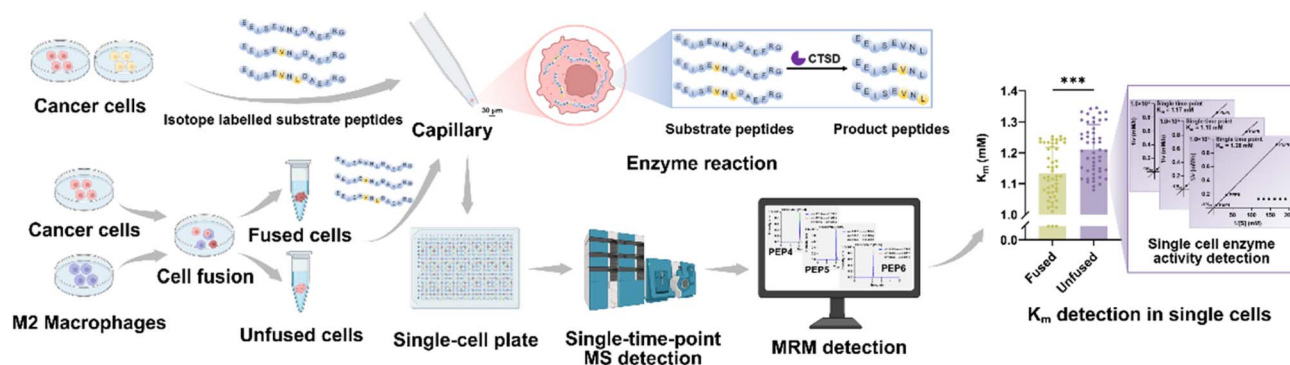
Cancer cells

Isotope labelled substrate peptides

EEISEVNLDAEFRG
EEISEVNLDAEFRG
EEISEVNLDAEFRG

30 μm

Capillary

CTSD

EEISEVNLDAEFRG
EEISEVNLDAEFRG
EEISEVNLDAEFRG

EEISEVNL
EEISEVNL
EEISEVNL

Substrate peptides

Product peptides

Enzyme reaction

Cancer cells

M2 Macrophages

Cell fusion

Fused cells

Unfused cells

Single-cell plate

Single-time-point MS detection

PEP4

PEP5

PEP6

MRM detection

***

1.4
1.3
1.2
1.1
1.0
0.0

$K_m$ (mM)

Fused

Unfused

Single time point
$K_m$ = 1.17 mM

Single time point
$K_m$ = 1.11 mM

Single time point
$K_m$ = 1.28 mM

50 100 150

1/[S] (mM)

Single cell enzyme activity detection

$K_m$ detection in single cells